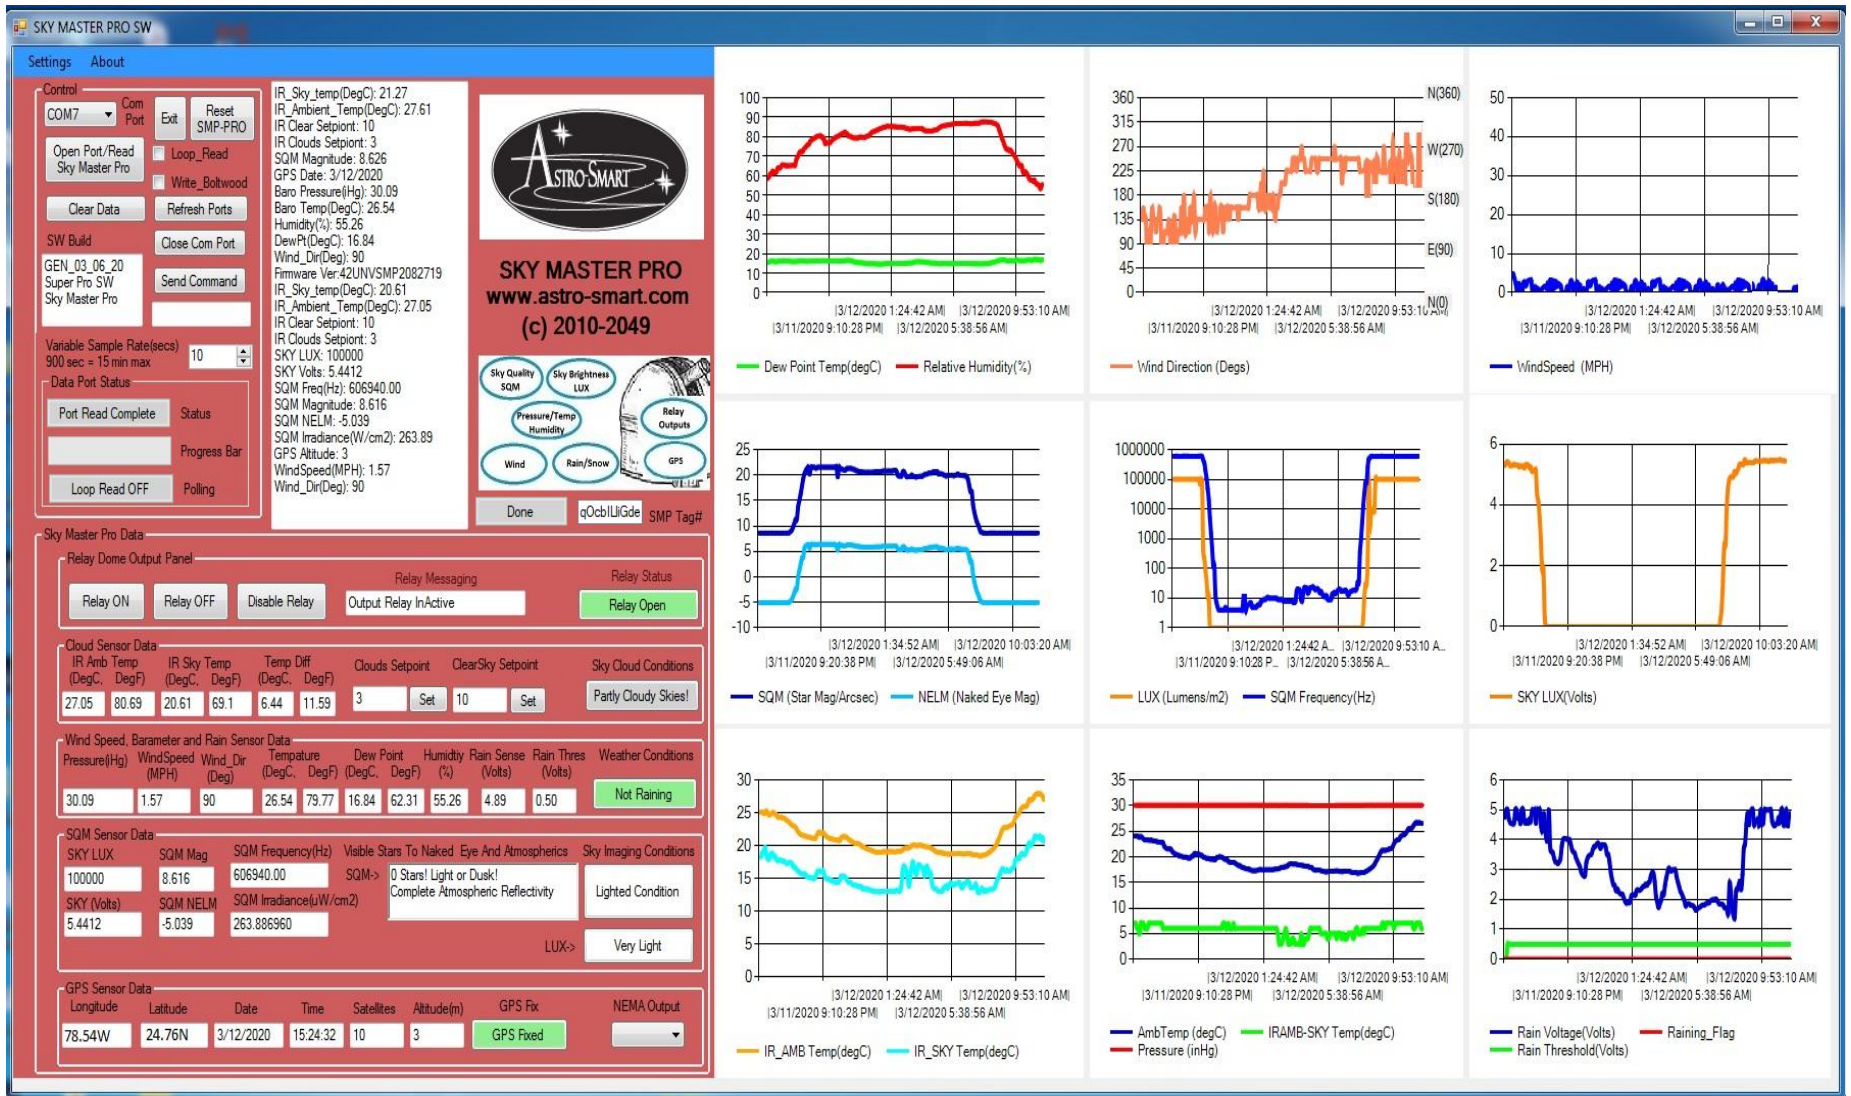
SKY MASTER PRO SW

Settings About

Control
COM7 Com Port
Exit
Reset SMP-PRO
Open Port/Read Sky Master Pro
Loop_Read
Write_Boltwood
Clear Data
Refresh Ports
SW Build
Close Com Port
GEN_03_06_20 Super Pro SW Sky Master Pro
Send Command
Variable Sample Rate(secs) 900 sec = 15 min max
10
Data Port Status
Port Read Complete
Status
Progress Bar
Loop Read OFF
Polling

IR_Sky_temp(DegC): 21.27
IR_Ambient_Temp(DegC): 27.61
IR Clear Setpiont: 10
IR Clouds Setpiont: 3
SQM Magnitude: 8.626
GPS Date: 3/12/2020
Baro Pressure(Hg): 30.09
Baro Temp(DegC): 26.54
Humidity(%): 55.26
DewPt(DegC): 16.84
Wind_Dir(Deg): 90
Firmware Ver:42UNVSMP2082719
IR_Sky_temp(DegC): 20.61
IR_Ambient_Temp(DegC): 27.05
IR Clear Setpiont: 10
IR Clouds Setpiont: 3
SKY LUX: 100000
SKY Volts: 5.4412
SQM Freq(Hz): 606940.00
SQM Magnitude: 8.616
SQM NELM: -5.039
SQM Irradiance(W/cm2): 263.89
GPS Altitude: 3
WindSpeed(MPH): 1.57
Wind_Dir(Deg): 90

ASTRO-SMART
SKY MASTER PRO
www.astro-smart.com
(c) 2010-2049

Sky Quality SQM
Sky Brightness LUX
Pressure/Temp Humidity
Relay Outputs
Wind
Rain/Snow
GPS

Done
qOcbILiGde
SMP Tag#

Sky Master Pro Data
Relay Dome Output Panel
Relay ON
Relay OFF
Disable Relay
Relay Messaging
Output Relay InActive
Relay Status
Relay Open

Cloud Sensor Data
IR Amb Temp (DegC, DegF)
IR Sky Temp (DegC, DegF)
Temp Diff (DegC, DegF)
Clouds Setpoint
ClearSky Setpoint
Sky Cloud Conditions
27.05 80.69 20.61 69.1 6.44 11.59 3 Set 10 Set
Partly Cloudy Skies!

Wind Speed, Barameter and Rain Sensor Data
Pressure(Hg) WindSpeed (MPH) Wind_Dir (Deg) Tempature (DegC, DegF) Dew Point (DegC, DegF) Humdity (%) Rain Sense (Volts) Rain Thres (Volts) Weather Conditions
30.09 1.57 90 26.54 79.77 16.84 62.31 55.26 4.89 0.50
Not Raining

SQM Sensor Data
SKY LUX SQM Mag SQM Frequency(Hz) Visible Stars To Naked Eye And Atmospherics Sky Imaging Conditions
100000 8.616 606940.00
SQM-> 0 Stars! Light or Dusk! Complete Atmospheric Reflectivity
Lighted Condition
SKY (Volts) SQM NELM SQM Irradiance(uW/cm2)
5.4412 -5.039 263.886960
LUX-> Very Light

GPS Sensor Data
Longitude Latitude Date Time Satellites Altitude(m) GPS Fix NEMA Output
78.54W 24.76N 3/12/2020 15:24:32 10 3 GPS Fixed

100 90 80 70 60 50 40 30 20 10 0
|3/12/2020 1:24:42 AM| |3/12/2020 9:53:10 AM|
|3/11/2020 9:10:28 PM| |3/12/2020 5:38:56 AM|
Dew Point Temp(degC) Relative Humidity(%)

360 315 270 225 180 135 90 45 0
N(360) W(270) S(180) E(90) N(0)
|3/12/2020 1:24:42 AM| |3/12/2020 9:53:10 AM|
|3/11/2020 9:10:28 PM| |3/12/2020 5:38:56 AM|
Wind Direction (Degs)

50 40 30 20 10 0
|3/12/2020 1:24:42 AM| |3/12/2020 9:53:10 AM|
|3/11/2020 9:10:28 PM| |3/12/2020 5:38:56 AM|
WindSpeed (MPH)

25 20 15 10 5 0 -5 -10
|3/12/2020 1:34:52 AM| |3/12/2020 10:03:20 AM|
|3/11/2020 9:20:38 PM| |3/12/2020 5:49:06 AM|
SQM (Star Mag/Arcsec) NELM (Naked Eye Mag)

1000000 100000 10000 1000 100 10 1
|3/12/2020 1:24:42 A... |3/12/2020 9:53:10 A...
|3/11/2020 9:10:28 P... |3/12/2020 5:38:56 A...
LUX (Lumens/m2) SQM Frequency(Hz)

6 4 2 0
|3/12/2020 1:34:52 AM| |3/12/2020 10:03:20 AM|
|3/11/2020 9:20:38 PM| |3/12/2020 5:49:06 AM|
SKY LUX(Volts)

30 25 20 15 10 5 0
|3/12/2020 1:24:42 AM| |3/12/2020 9:53:10 AM|
|3/11/2020 9:10:28 PM| |3/12/2020 5:38:56 AM|
IR_AMB Temp(degC) IR_SKY Temp(degC)

35 30 25 20 15 10 5 0
|3/12/2020 1:24:42 AM| |3/12/2020 9:53:10 AM|
|3/11/2020 9:10:28 PM| |3/12/2020 5:38:56 AM|
AmbTemp (degC) IRAMB-SKY Temp(degC) Pressure (inHg)

6 5 4 3 2 1 0
|3/12/2020 1:24:42 AM| |3/12/2020 9:53:10 AM|
|3/11/2020 9:10:28 PM| |3/12/2020 5:38:56 AM|
Rain Voltage(Volts) Raining_Flag Rain Threshold(Volts)